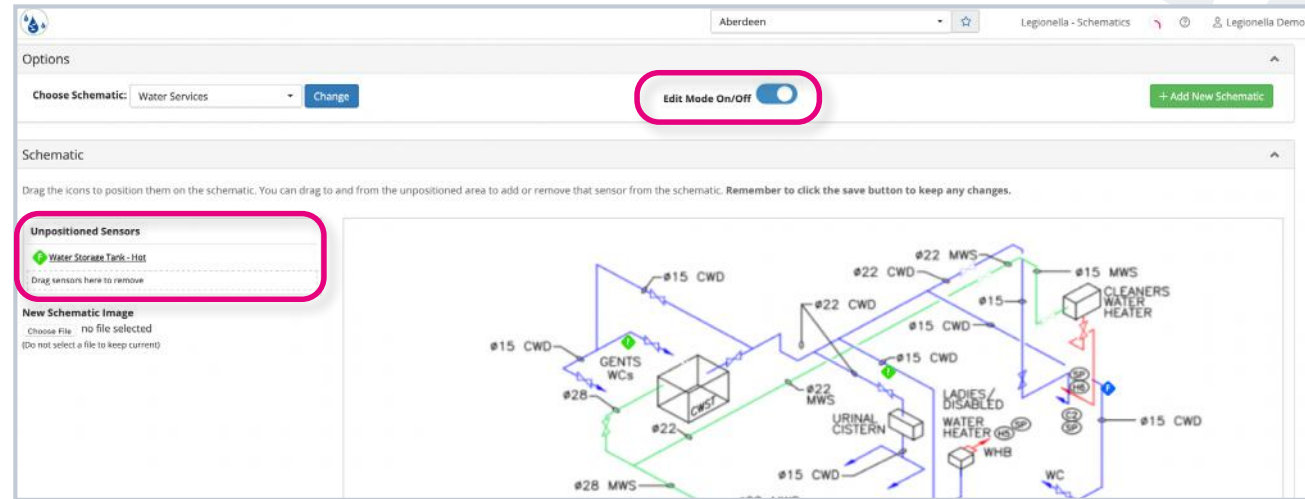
Aberdeen
Legionella - Schematics
Legionella Demo

Options

Choose Schematic: Water Services
Change

Edit Mode On/Off

+ Add New Schematic

Schematic

Drag the icons to position them on the schematic. You can drag to and from the unpositioned area to add or remove that sensor from the schematic. **Remember to click the save button to keep any changes.**

Unpositioned Sensors

F Water Storage Tank - Hot

Drag sensors here to remove

New Schematic Image

Choose File no file selected

(Do not select a file to keep current)

ø22 MWS
ø22 CWD
ø15 MWS
ø15 CWD
ø22 CWD
ø15
CLEANERS WATER HEATER
ø15 CWD
ø15 CWD
GENTS WCs
ø15 CWD
ø28
CWST
ø22 MWS
LADIES/ DISABLED
SP
HS
F
URINAL CISTERN
C2
SP
ø15 CWD
ø22
WATER HEATER
HS
SP
WHB
ø15 CWD
WC
ø28 MWS